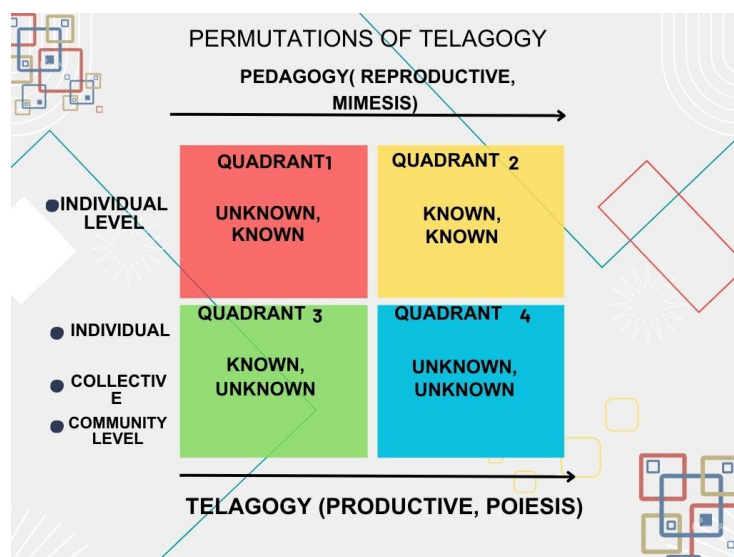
PERMUTATIONS OF TELAGOGY

PEDAGOGY( REPRODUCTIVE, MIMESIS)

INDIVIDUAL LEVEL

QUADRANT1

UNKNOWN, KNOWN

QUADRANT 2

KNOWN, KNOWN

INDIVIDUAL

COLLECTIV E

COMMUNITY LEVEL

QUADRANT 3

KNOWN, UNKNOWN

QUADRANT 4

UNKNOWN, UNKNOWN

TELAGOGY (PRODUCTIVE, POIESIS)